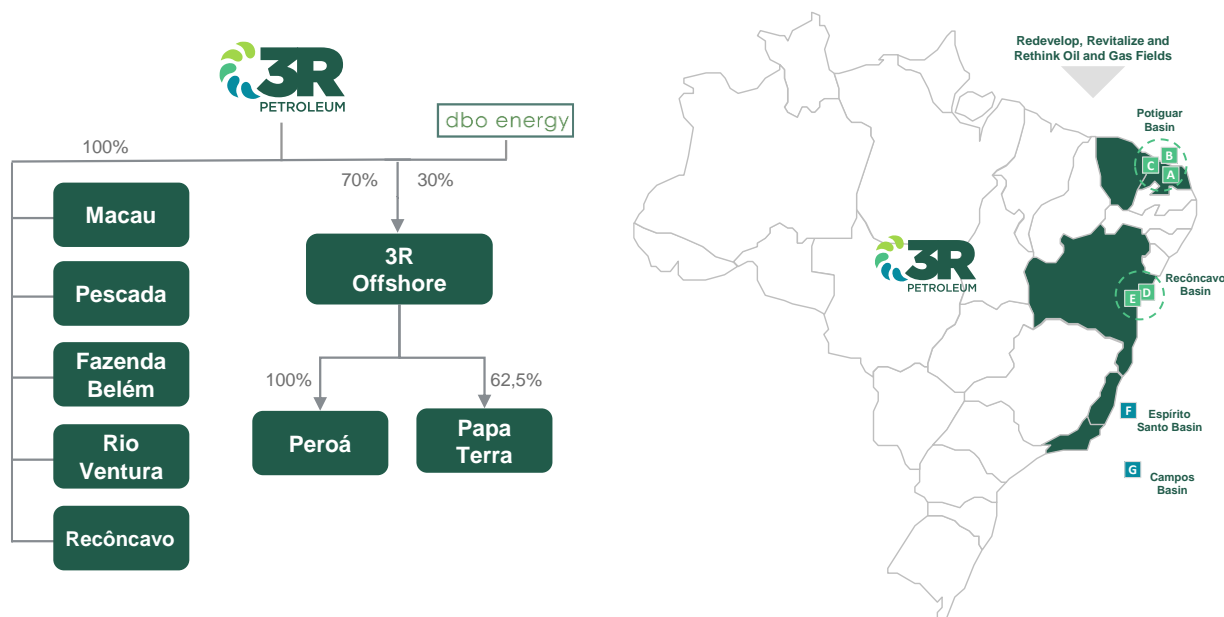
3R PETROLEUM

dbo energy

100%

70%

30%

Macau

Pescada

Fazenda Belém

Rio Ventura

Recôncavo

3R Offshore

100%

62,5%

Peroá

Papa Terra

Redevelop, Revitalize and Rethink Oil and Gas Fields

Potiguar Basin

C B A

3R PETROLEUM

Recôncavo Basin

E D

F Espírito Santo Basin

G Campos Basin